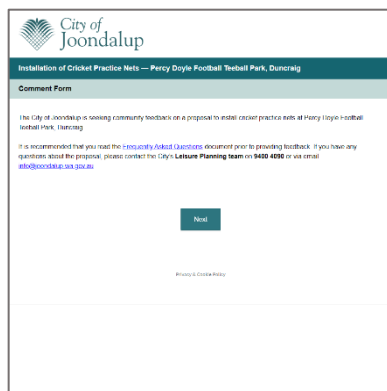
City of Joondalup

Installation of Cricket Practice Nets — Percy Doyle Football Teeball Park, Duncraig

Comment Form

The City of Joondalup is seeking community feedback on a proposal to install cricket practice nets at Percy Doyle Football Teeball Park, Duncraig.

It is recommended that you read the Frequently Asked Questions document prior to providing feedback. If you have any questions about the proposal, please contact the City's Leisure Planning team on 9400 4090 or via email info@joondalup.wa.gov.au

Next

Privacy & Cookie Policy